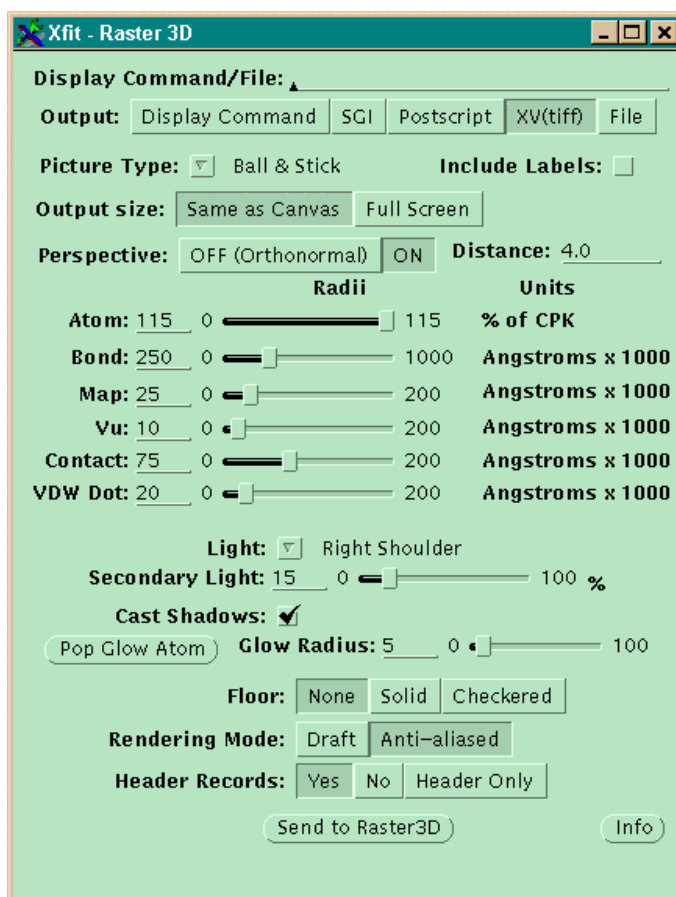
Xfit - Raster 3D

Display Command/File:

Output: Display Command | SGI | Postscript | XV(tiff) | File

Picture Type: Ball & Stick

Include Labels:

Output size: Same as Canvas | Full Screen

Perspective: OFF (Orthonormal) | ON

Distance: 4.0

Radii

Units

Atom: 115 0 115 % of CPK

Bond: 250 0 1000 Angstroms x 1000

Map: 25 0 200 Angstroms x 1000

Vu: 10 0 200 Angstroms x 1000

Contact: 75 0 200 Angstroms x 1000

VDW Dot: 20 0 200 Angstroms x 1000

Light: Right Shoulder

Secondary Light: 15 0 100 %

Cast Shadows: ✓

Pop Glow Atom

Glow Radius: 5 0 100

Floor: None | Solid | Checkered

Rendering Mode: Draft | Anti-aliased

Header Records: Yes | No | Header Only

Send to Raster3D

Info